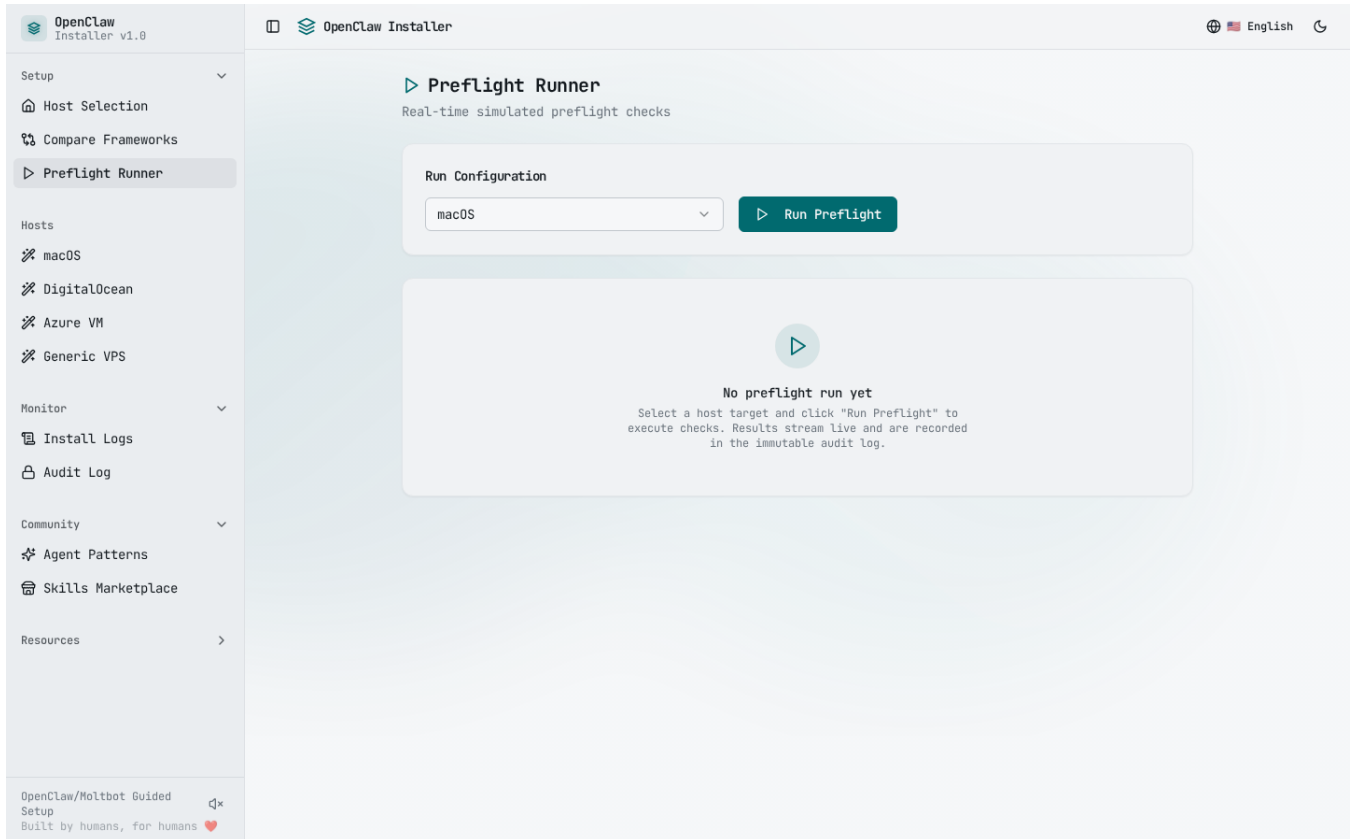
OpenClaw
Installer v1.0

OpenClaw Installer

English

Setup
Host Selection
Compare Frameworks
Preflight Runner

Hosts
macOS
DigitalOcean
Azure VM
Generic VPS

Monitor
Install Logs
Audit Log

Community
Agent Patterns
Skills Marketplace

Resources

OpenClaw/Moltbot Guided Setup
Built by humans, for humans

Preflight Runner
Real-time simulated preflight checks

Run Configuration
macOS
Run Preflight

No preflight run yet
Select a host target and click "Run Preflight" to execute checks. Results stream live and are recorded in the immutable audit log.